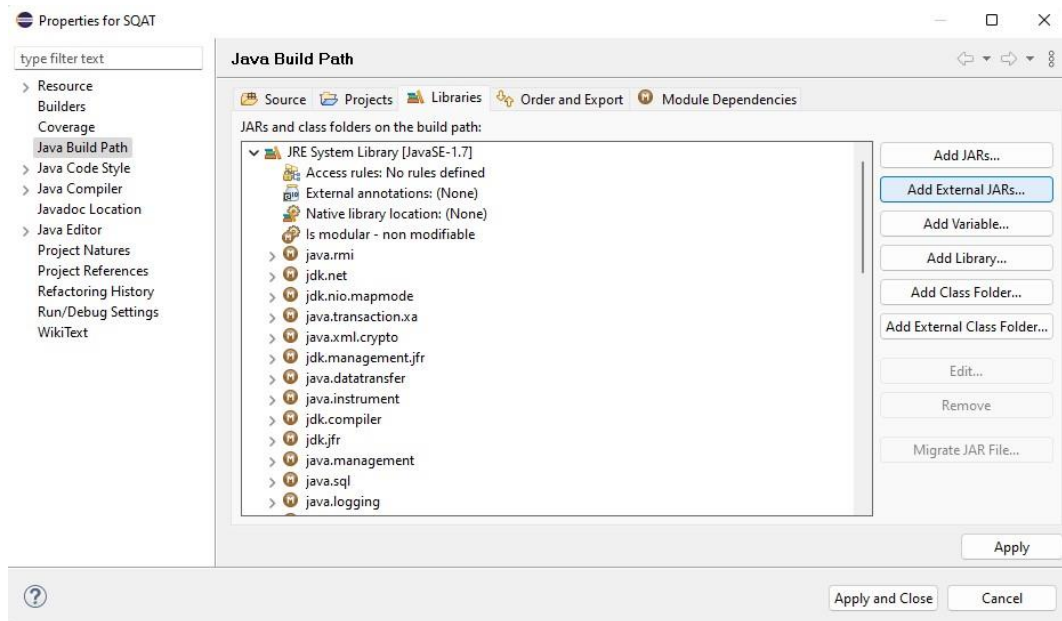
Properties for SQAT

type filter text

Resource
Builders
Coverage
Java Build Path
Java Code Style
Java Compiler
Javadoc Location
Java Editor
Project Natures
Project References
Refactoring History
Run/Debug Settings
WikiText

Java Build Path

Source | Projects | Libraries | Order and Export | Module Dependencies

JARs and class folders on the build path:

JRE System Library [JavaSE-1.7]
Access rules: No rules defined
External annotations: (None)
Native library location: (None)
Is modular - non modifiable
java.rmi
jdk.net
jdk.nio.mapmode
java.transaction.xa
java.xml.crypto
jdk.management.jfr
java.datatransfer
java.instrument
jdk.compiler
jdk.jfr
java.management
java.sql
java.logging

Add JARs...
Add External JARs...
Add Variable...
Add Library...
Add Class Folder...
Add External Class Folder...
Edit...
Remove
Migrate JAR File...

Apply

Apply and Close
Cancel